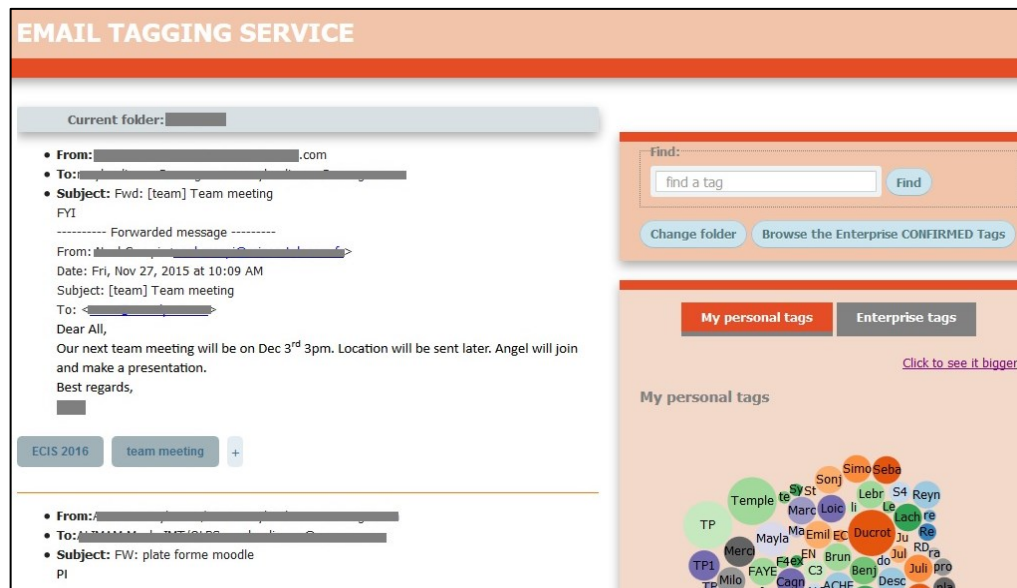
EMAIL TAGGING SERVICE

Current folder: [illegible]

- From: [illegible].com
- To: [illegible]
- Subject: Fwd: [team] Team meeting

FYI

---------- Forwarded message ---------
From: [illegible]>
Date: Fri, Nov 27, 2015 at 10:09 AM
Subject: [team] Team meeting
To: <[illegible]>

Dear All,
Our next team meeting will be on Dec 3$^{rd}$ 3pm. Location will be sent later. Angel will join and make a presentation.
Best regards,
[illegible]

ECIS 2016 | team meeting | +

- From: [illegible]
- To: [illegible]
- Subject: FW: plate forme moodle

PI

Find:
find a tag
Find
Change folder
Browse the Enterprise CONFIRMED Tags

My personal tags
Enterprise tags
Click to see it bigger
My personal tags

TP Temple te Sy St Sonj Simo Seba Lebr S4 Reyn Marc Loic li Le Lach re Mayla Ma Emil EC Ducrot Ju Re Merci EN Brun do Jul RD ra TP1 F4ex FAYE C3 Benj Juli pro Milo Cagn ACHE Desc